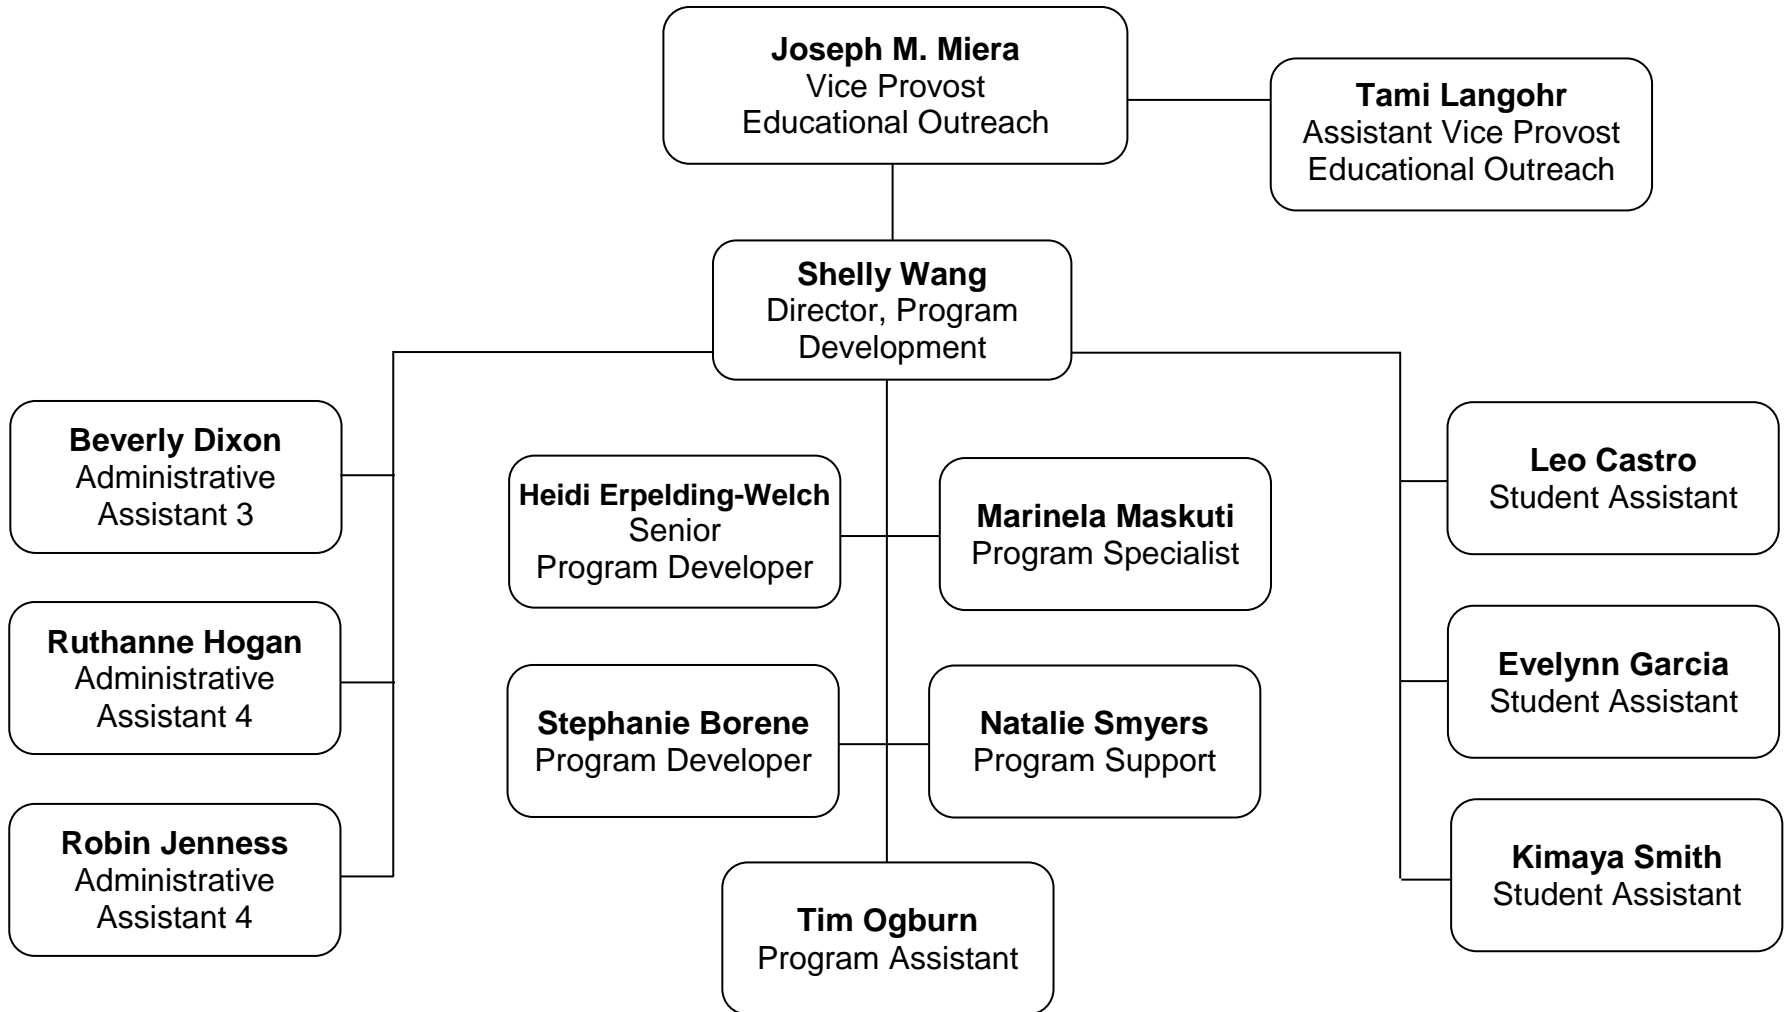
**Joseph M. Miera**
Vice Provost
Educational Outreach

**Tami Langohr**
Assistant Vice Provost
Educational Outreach

**Shelly Wang**
Director, Program Development

**Beverly Dixon**
Administrative Assistant 3

**Ruthanne Hogan**
Administrative Assistant 4

**Robin Jenness**
Administrative Assistant 4

**Heidi Erpelding-Welch**
Senior Program Developer

**Marinela Maskuti**
Program Specialist

**Stephanie Borene**
Program Developer

**Natalie Smyers**
Program Support

**Tim Ogburn**
Program Assistant

**Leo Castro**
Student Assistant

**Evelynn Garcia**
Student Assistant

**Kimaya Smith**
Student Assistant